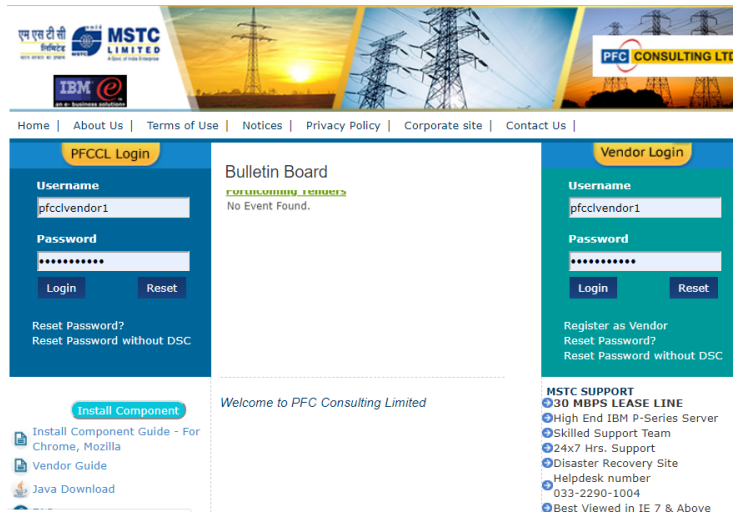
एम एस टी सी लिमिटेड
MSTC LIMITED
A Govt. of India Enterprise

IBM e
an e-business solution

PFC CONSULTING LTD

Home | About Us | Terms of Use | Notices | Privacy Policy | Corporate site | Contact Us |

PFCCL Login
Username
pfcclvendor1
Password
••••••••••••
Login Reset
Reset Password?
Reset Password without DSC

Bulletin Board
Forthcoming Tenders
No Event Found.

Welcome to PFC Consulting Limited

Vendor Login
Username
pfcclvendor1
Password
••••••••••••
Login Reset
Register as Vendor
Reset Password?
Reset Password without DSC

Install Component
Install Component Guide - For Chrome, Mozilla
Vendor Guide
Java Download

MSTC SUPPORT
30 MBPS LEASE LINE
High End IBM P-Series Server
Skilled Support Team
24x7 Hrs. Support
Disaster Recovery Site
Helpdesk number
033-2290-1004
Best Viewed in IE 7 & Above